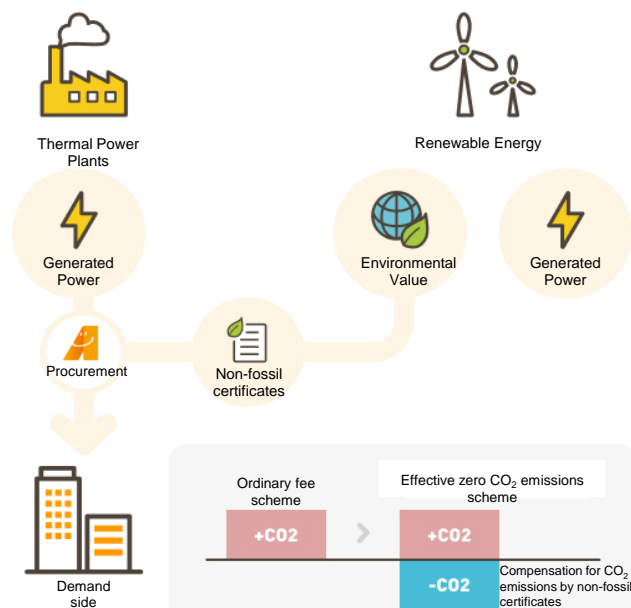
Thermal Power Plants

Renewable Energy

Generated Power

Environmental Value

Generated Power

Procurement

Non-fossil certificates

Demand side

Ordinary fee scheme

Effective zero $CO_2$ emissions scheme

+CO2

+CO2

-CO2

Compensation for $CO_2$ emissions by non-fossil certificates